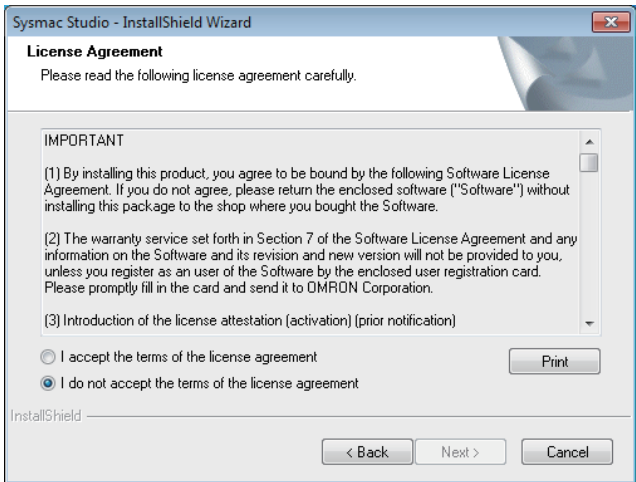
Sysmac Studio - InstallShield Wizard

License Agreement

Please read the following license agreement carefully.

IMPORTANT

(1) By installing this product, you agree to be bound by the following Software License Agreement. If you do not agree, please return the enclosed software ("Software") without installing this package to the shop where you bought the Software.

(2) The warranty service set forth in Section 7 of the Software License Agreement and any information on the Software and its revision and new version will not be provided to you, unless you register as an user of the Software by the enclosed user registration card. Please promptly fill in the card and send it to OMRON Corporation.

(3) Introduction of the license attestation (activation) (prior notification)

I accept the terms of the license agreement

I do not accept the terms of the license agreement

Print

InstallShield

< Back

Next >

Cancel